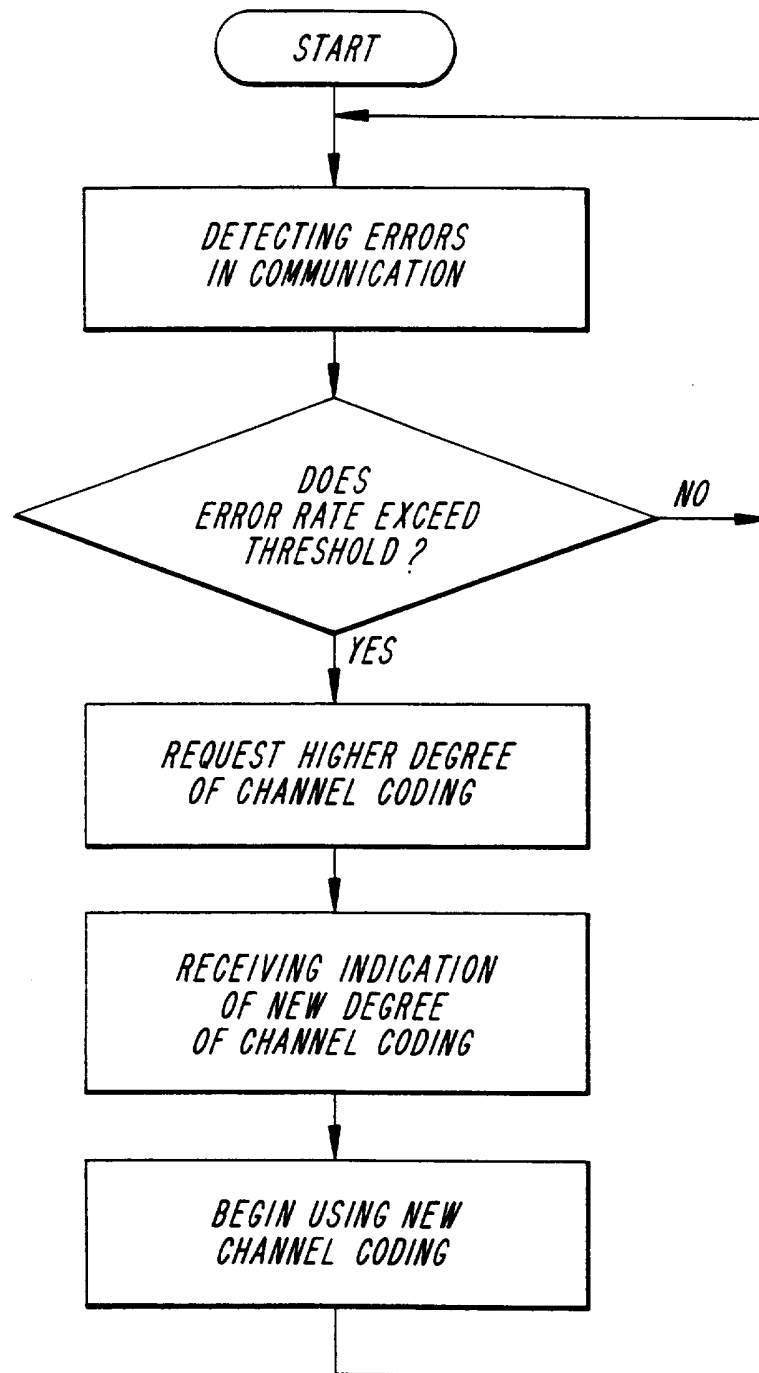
START

DETECTING ERRORS IN COMMUNICATION

DOES ERROR RATE EXCEED THRESHOLD ?

NO

YES

REQUEST HIGHER DEGREE OF CHANNEL CODING

RECEIVING INDICATION OF NEW DEGREE OF CHANNEL CODING

BEGIN USING NEW CHANNEL CODING